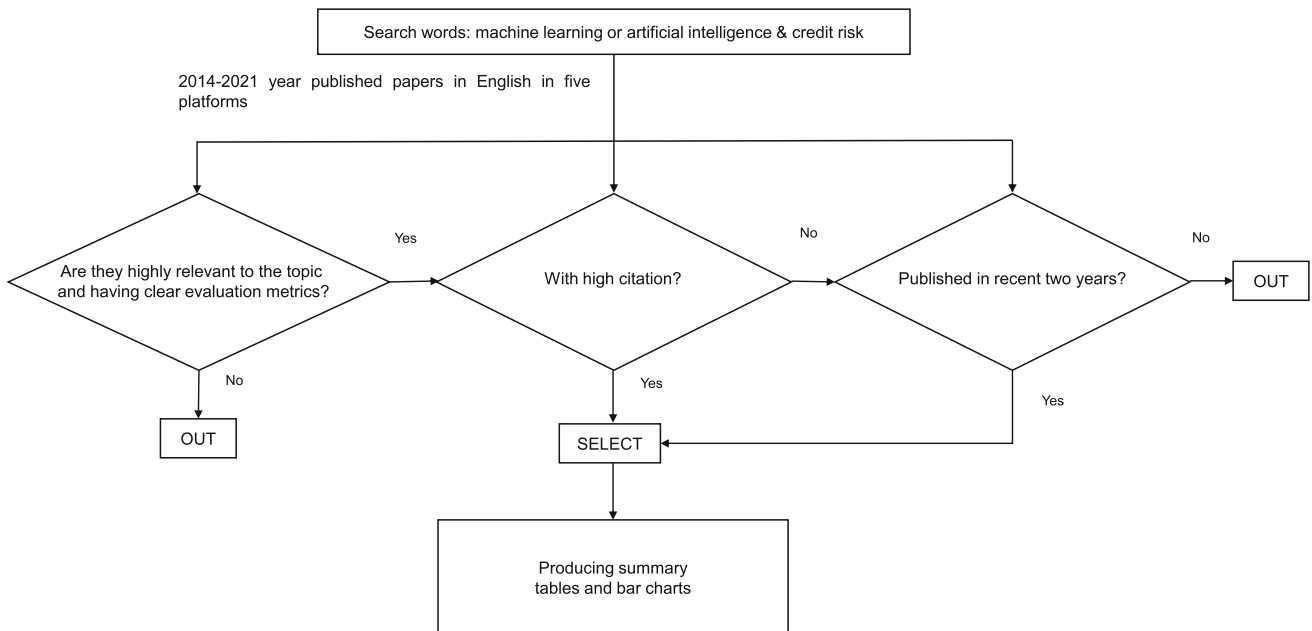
Search words: machine learning or artificial intelligence & credit risk

2014-2021 year published papers in English in five platforms

Are they highly relevant to the topic and having clear evaluation metrics?

Yes

With high citation?

No

Published in recent two years?

No

OUT

No

OUT

Yes

SELECT

Yes

Producing summary tables and bar charts